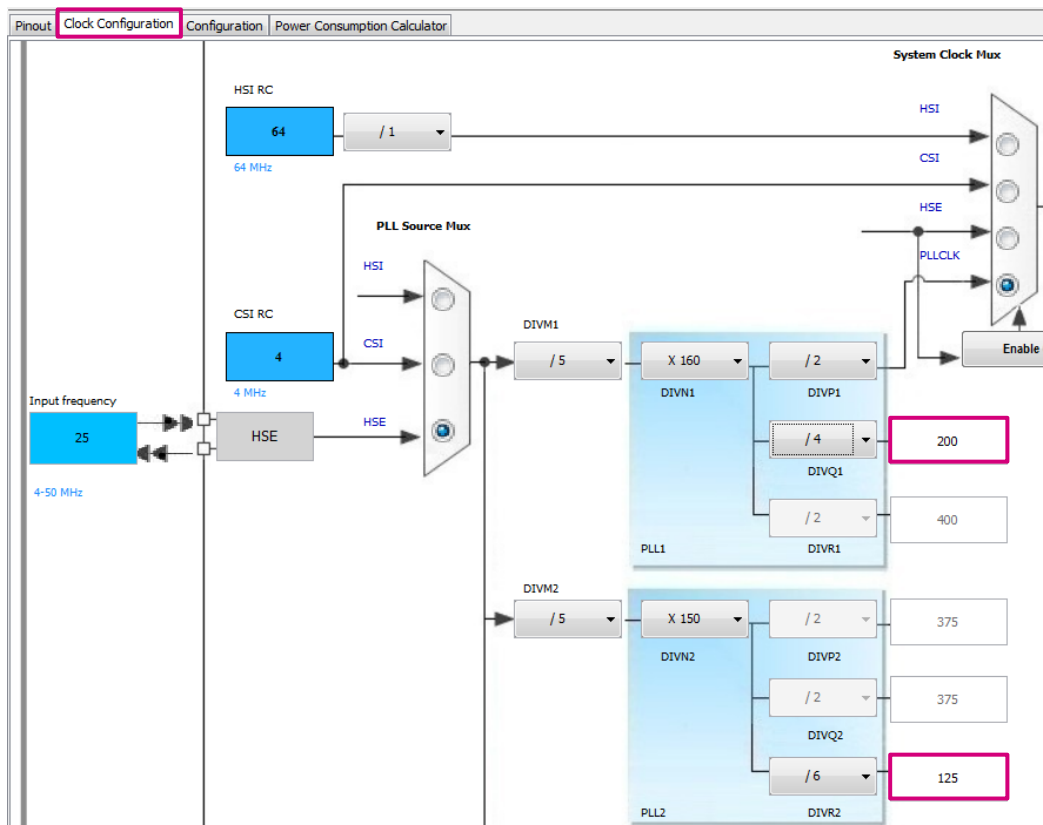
Pinout | Clock Configuration | Configuration | Power Consumption Calculator

System Clock Mux

HSI RC
64
/ 1
64 MHz

HSI
CSI
HSE
PLLCLK

PLL Source Mux
HSI
CSI
HSE

CSI RC
4
4 MHz

Enable

Input frequency
25
4-50 MHz

HSE

DIVM1
/ 5
X 160
DIVN1
/ 2
DIVP1
/ 4
DIVQ1
200
/ 2
DIVR1
400
PLL1

DIVM2
/ 5
X 150
DIVN2
/ 2
DIVP2
375
/ 2
DIVQ2
375
/ 6
DIVR2
125
PLL2